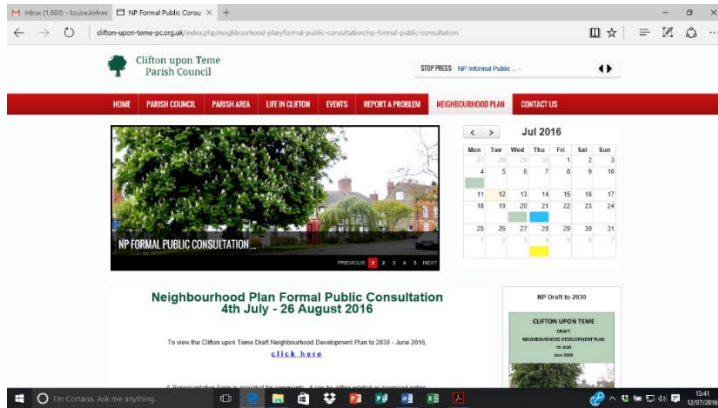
Inbox (1,000) - louise.kirkws
NP Formal Public Consu ×
clifton-upon-teme-pc.org.uk/index.php/neighbourhood-plan/formal-public-consultation/np-formal-public-consultation

Clifton upon Teme
Parish Council

STOP PRESS: NP Informal Public ...

HOME | PARISH COUNCIL | PARISH AREA | LIFE IN CLIFTON | EVENTS | REPORT A PROBLEM | NEIGHBOURHOOD PLAN | CONTACT US

NP FORMAL PUBLIC CONSULTATION ...
PREVIOUS 1 2 3 4 5 NEXT

Jul 2016

| Mon | Tue | Wed | Thu | Fri | Sat | Sun |
|---|---|---|---|---|---|---|
| 27 | 28 | 29 | 30 | 1 | 2 | 3 |
| 4 | 5 | 6 | 7 | 8 | 9 | 10 |
| 11 | 12 | 13 | 14 | 15 | 16 | 17 |
| 18 | 19 | 20 | 21 | 22 | 23 | 24 |
| 25 | 26 | 27 | 28 | 29 | 30 | 31 |
| 1 | 2 | 3 | 4 | 5 | 6 | 7 |

Neighbourhood Plan Formal Public Consultation
4th July - 26 August 2016

To view the Clifton upon Teme Draft Neighbourhood Development Plan to 2030 - June 2016,
click here

NP Draft to 2030

CLIFTON UPON TEME
DRAFT
NEIGHBOURHOOD DEVELOPMENT PLAN
TO 2030
June 2016

I'm Cortana. Ask me anything.
13:41
12/07/2016